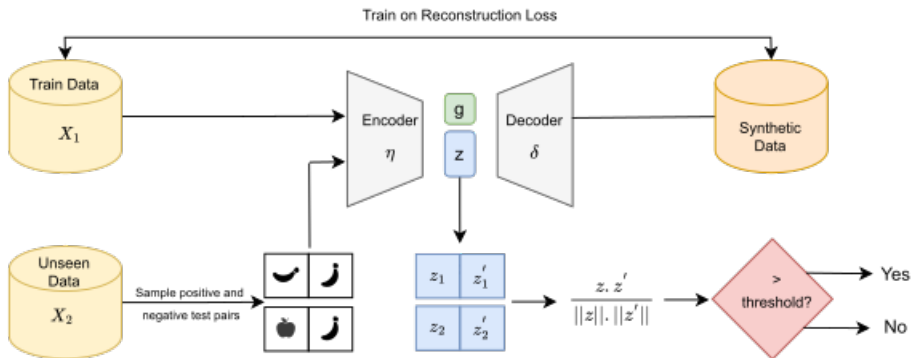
Train on Reconstruction Loss

Train Data

$X_1$

Encoder

$\eta$

g

z

Decoder

$\delta$

Synthetic Data

Unseen Data

$X_2$

Sample positive and negative test pairs

$z_1$ $z_1^{'}$

$z_2$ $z_2^{'}$

$\frac{z.\,z^{'}}{||z||.\,||z^{'}||}$

> threshold?

Yes

No